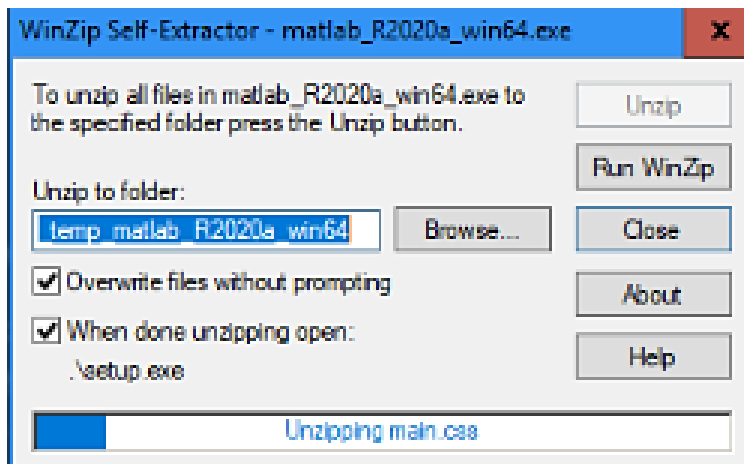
WinZip Self-Extractor - matlab_R2020a_win64.exe

x

To unzip all files in matlab_R2020a_win64.exe to the specified folder press the Unzip button.

Unzip

Run WinZip

Unzip to folder:

temp_matlab_R2020a_win64

Browse...

Close

Overwrite files without prompting

About

When done unzipping open:

.\setup.exe

Help

Unzipping main.css